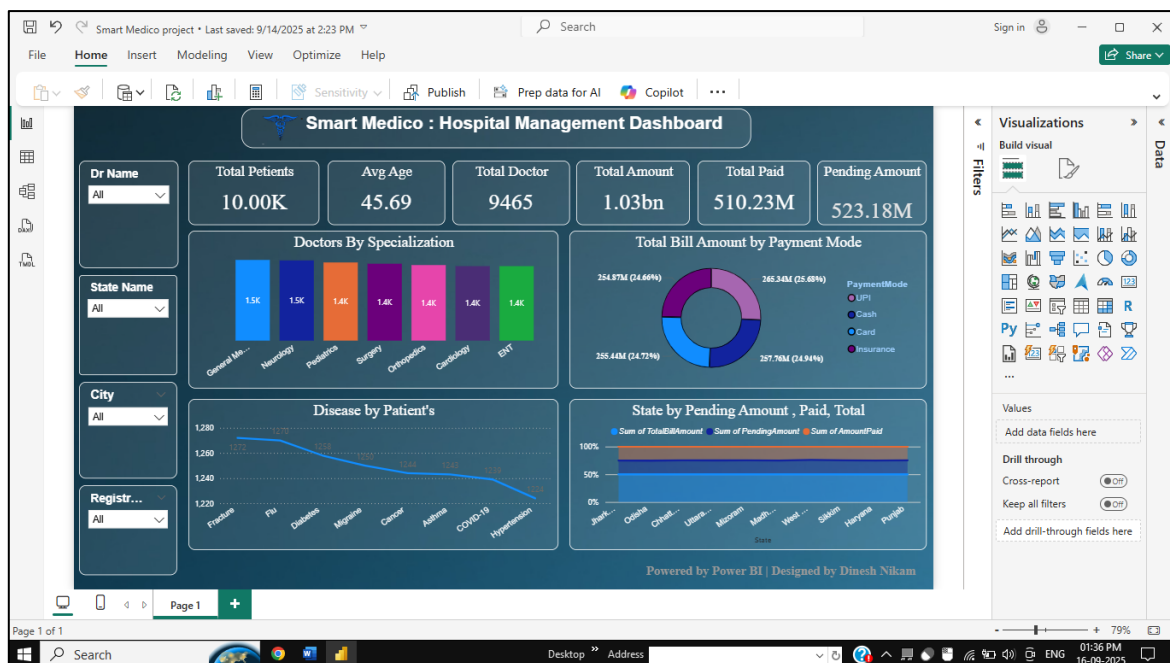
Smart Medico project • Last saved: 9/14/2025 at 2:23 PM

Search

Sign in

File Home Insert Modeling View Optimize Help

Share

Sensitivity Publish Prep data for AI Copilot ···

Smart Medico : Hospital Management Dashboard

Dr Name
All

State Name
All

City
All

Registr...
All

Total Petients
10.00K

Avg Age
45.69

Total Doctor
9465

Total Amount
1.03bn

Total Paid
510.23M

Pending Amount
523.18M

Doctors By Specialization

1.5K 1.5K 1.4K 1.4K 1.4K 1.4K 1.4K

General Me... Neurology Pediatrics Surgery Orthopedics Cardiology ENT

Total Bill Amount by Payment Mode

254.87M (24.66%)
265.34M (25.68%)
255.44M (24.72%)
257.76M (24.94%)

PaymentMode
UPI
Cash
Card
Insurance

Disease by Patient's

1,280
1,260
1,240
1,220

1272 1270 1258 1250 1244 1243 1239 1224

Fracture Flu Diabetes Migraine Cancer Asthma COVID-19 Hypertension

State by Pending Amount , Paid, Total

Sum of TotalBillAmount Sum of PendingAmount Sum of AmountPaid

100%
50%
0%

Jhark... Odisha Chhatt... Uttara... Mizoram Madh... West ... Sikkim Haryana Punjab

State

Powered by Power BI | Designed by Dinesh Nikam

Filters

Visualizations

Build visual

Data

Values
Add data fields here

Drill through
Cross-report Off
Keep all filters Off
Add drill-through fields here

Page 1

Page 1 of 1

79%

Search

Desktop Address

ENG 01:36 PM 16-09-2025